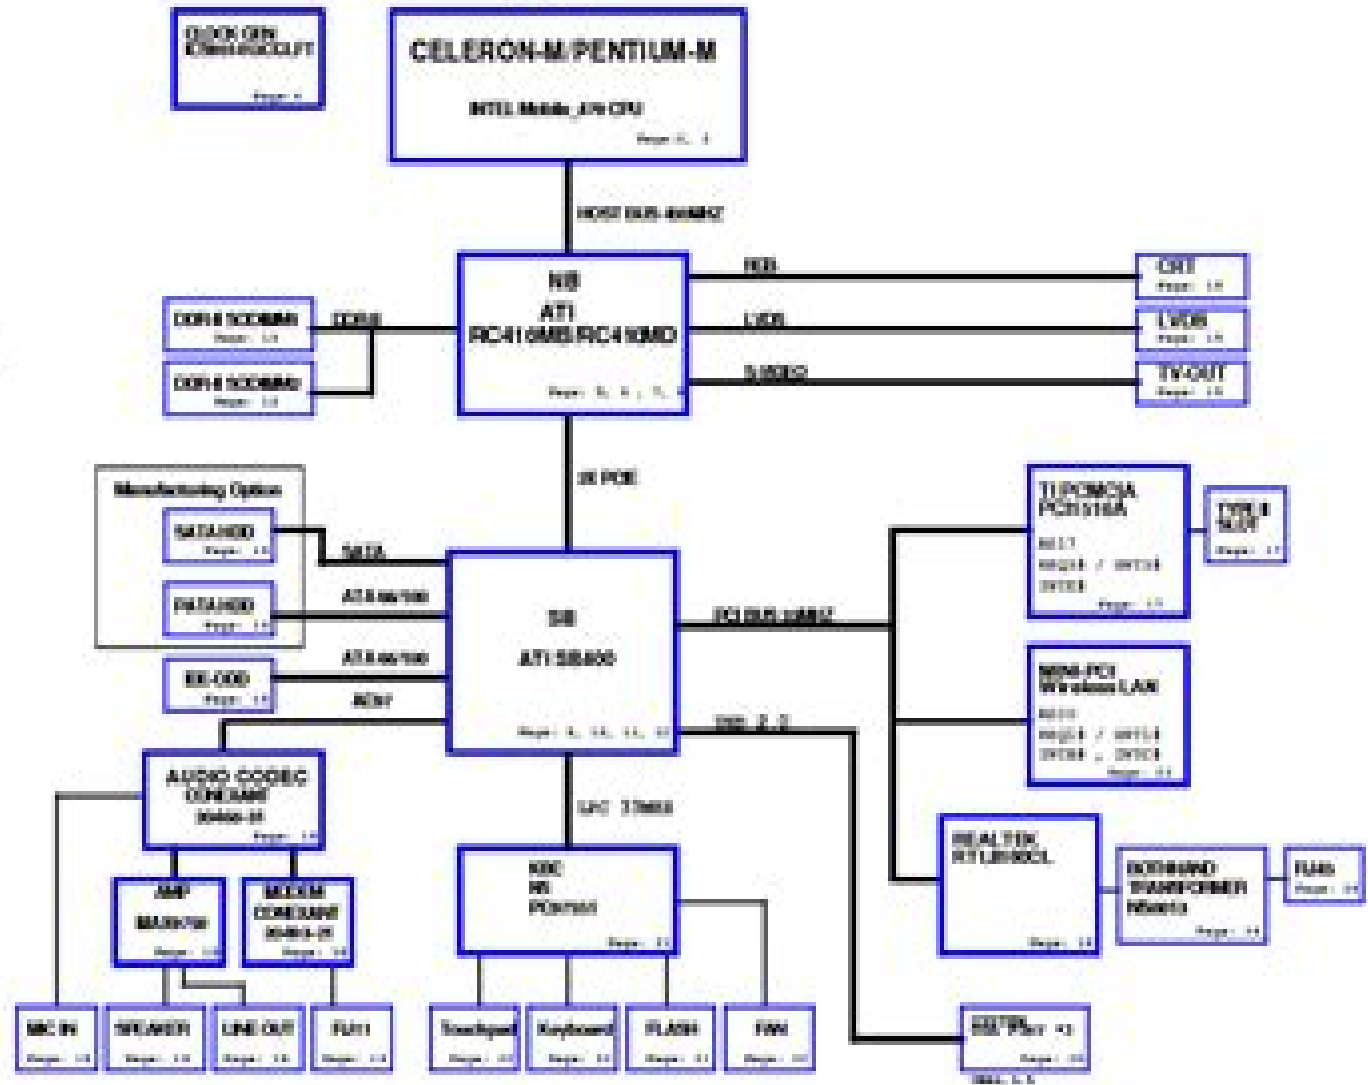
CLOCK GEN
ICS951462CGLFT
Page: 4

CELERON-M/PENTIUM-M
INTEL Mobile_uFCPGA CPU
Page: 2, 3

HOST BUS 400MHZ

NB
ATI
RC410MB/RC410MD
Page: 5, 6, 7, 8

RGB
LVDS
S-VIDEO

CRT
Page: 13
LVDS
Page: 13
TV-OUT
Page: 13

DDR-II SODIMM0
Page: 10
DDR-II SODIMM1
Page: 10
DDRII

2X PCIE

Manufacturing Option
SATA HDD
Page: 17
PATA HDD
Page: 17
IDE-ODD
Page: 17

SATA
ATA 66/100
ATA 66/100
AC97

SB
ATI SB400
Page: 9, 10, 11, 12

PCI BUS 33MHZ
USB 2.0

TI PCMCIA
PCI1510A
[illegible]
Page: 15

TYPE II
SLOT
Page: 15

MINI-PCI
Wireless LAN
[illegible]
Page: 21

REALTEK
RTL8100CL
Page: 16

BOTHHAND
TRANSFORMER
NS0013
Page: 16

RJ45
Page: 16

AUDIO CODEC
CONEXANT
20468-21
Page: 19

AMP
MAX9750
Page: 19

MODEM
CONEXANT
20463-21
Page: 18

LPC 33MHZ

KBC
NS
PC87591
Page: 22

MIC IN
Page: 19
SPEAKER
Page: 19
LINE OUT
Page: 19
RJ11
Page: 18
Touchpad
Page: 22
Keyboard
Page: 22
FLASH
Page: 22
FAN
Page: 22

USB PORT x3
Page: 20